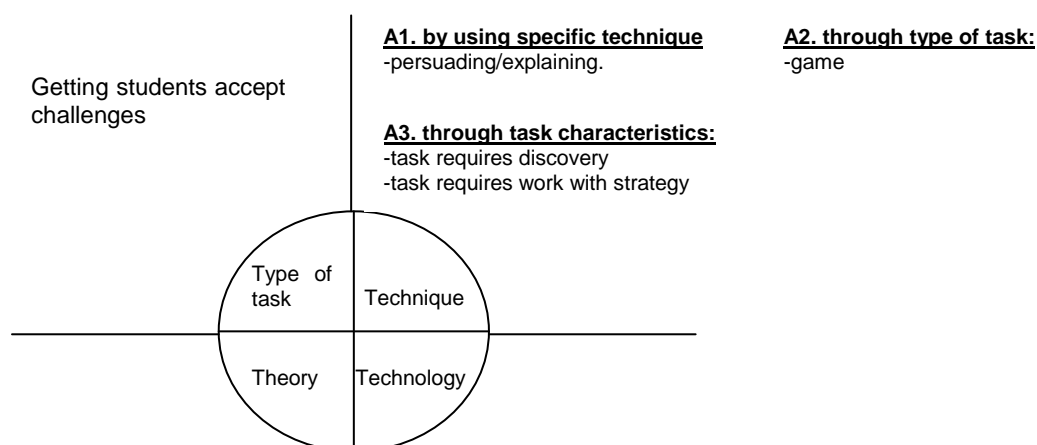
Getting students accept challenges

**A1. by using specific technique**
-persuading/explaining.

**A2. through type of task:**
-game

**A3. through task characteristics:**
-task requires discovery
-task requires work with strategy

Type of task

Technique

Theory

Technology